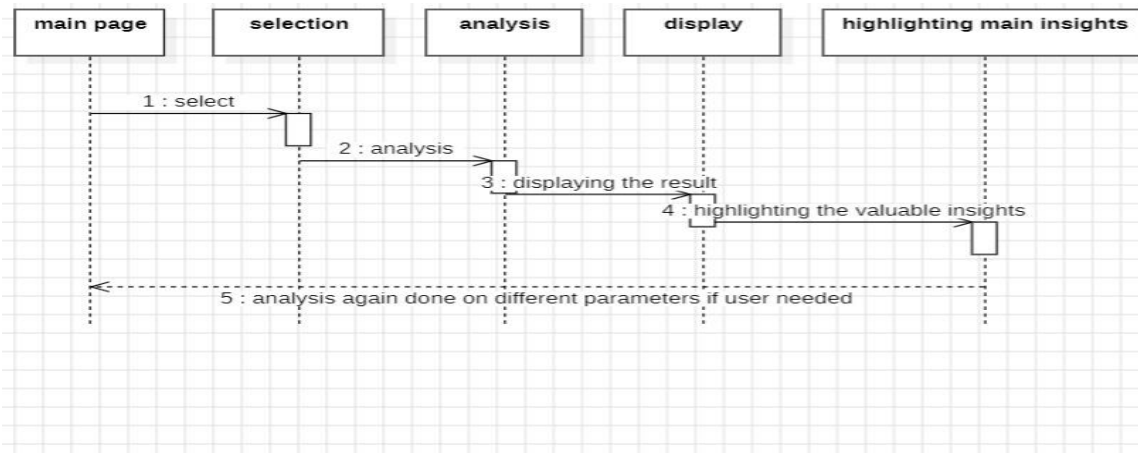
main page

selection

analysis

display

highlighting main insights

1 : select

2 : analysis

3 : displaying the result

4 : highlighting the valuable insights

5 : analysis again done on different parameters if user needed